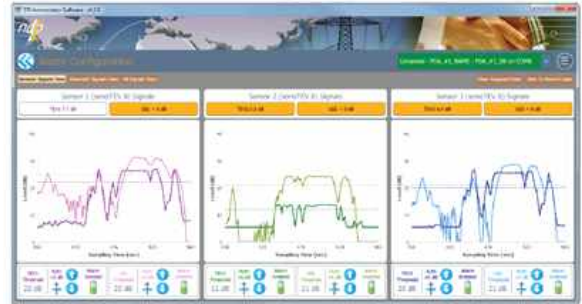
Sensor Configuration

Sensor 1 (sens)TEs 3) Signals

Sensor 2 (sens)TEs 3) Signals

Sensor 3 (sens)TEs 3) Signals

Sampling Time (sec)

Sampling Time (sec)

Sampling Time (sec)

22.00

22.00

22.00

22.00

22.00

22.00